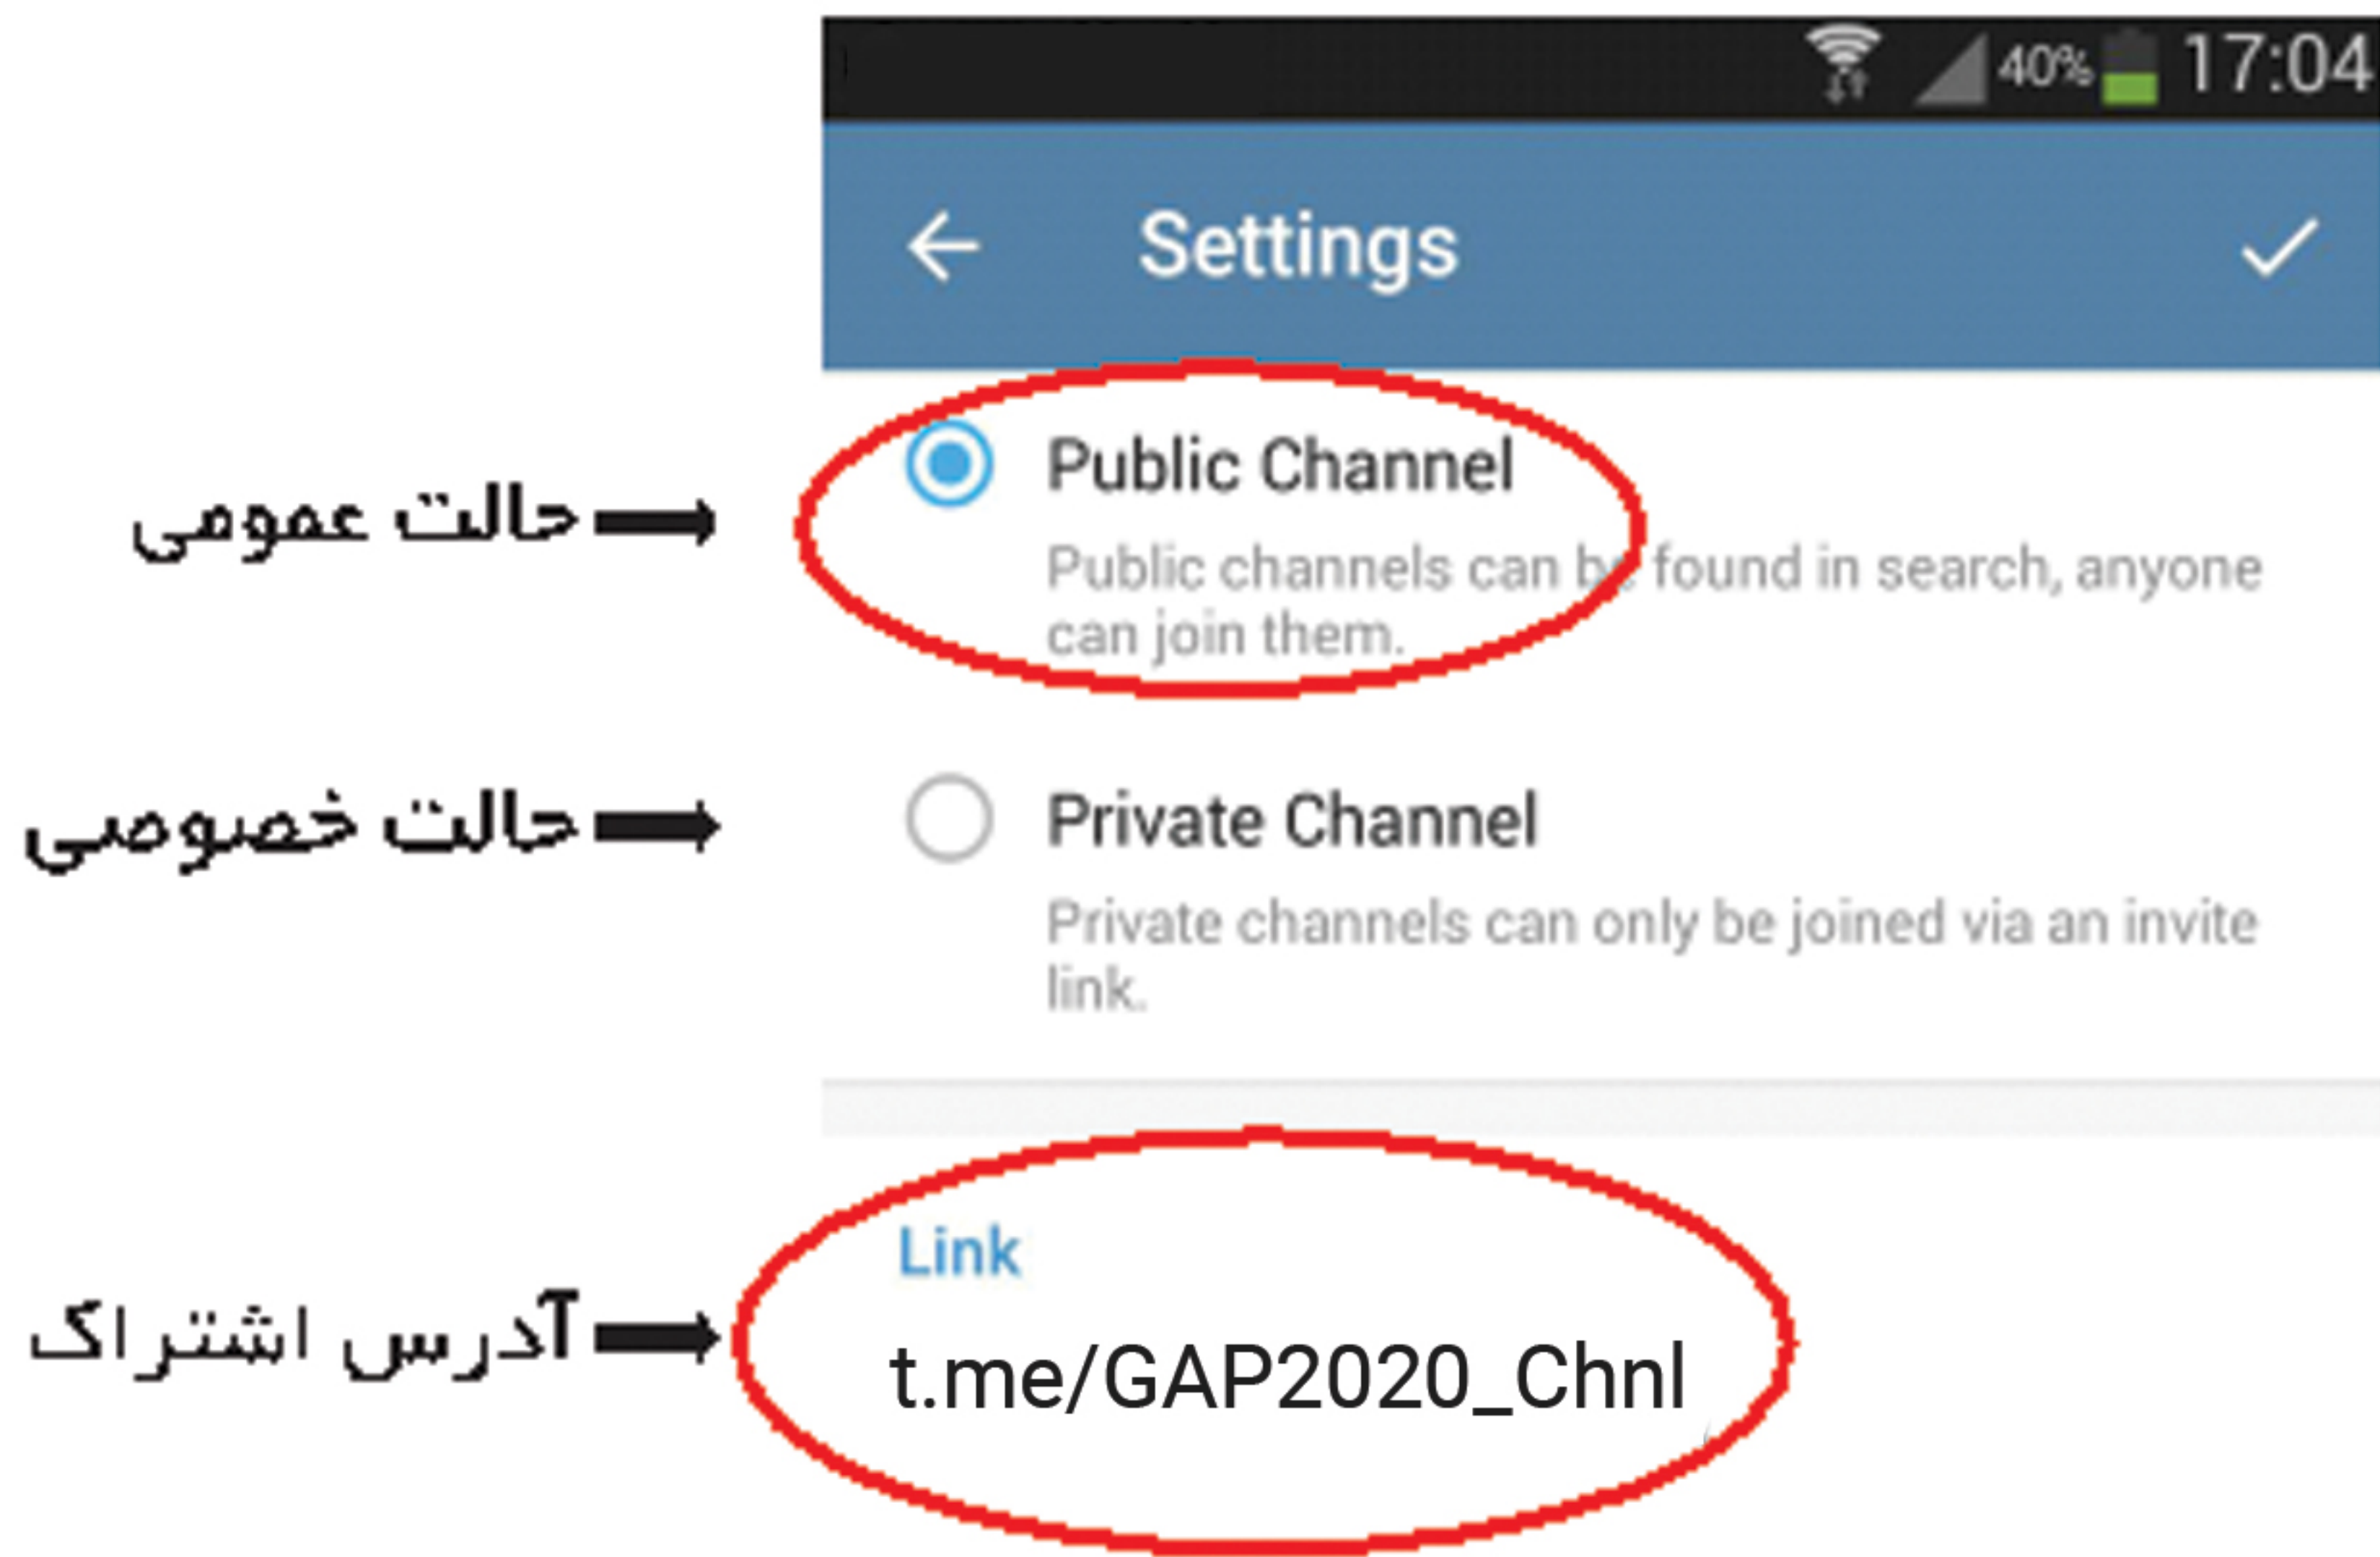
40% 17:04

Settings

حالت عمومی
Public Channel
Public channels can be found in search, anyone can join them.

حالت خصوصی
Private Channel
Private channels can only be joined via an invite link.

آدرس اشتراک
Link
t.me/GAP2020_Chnl